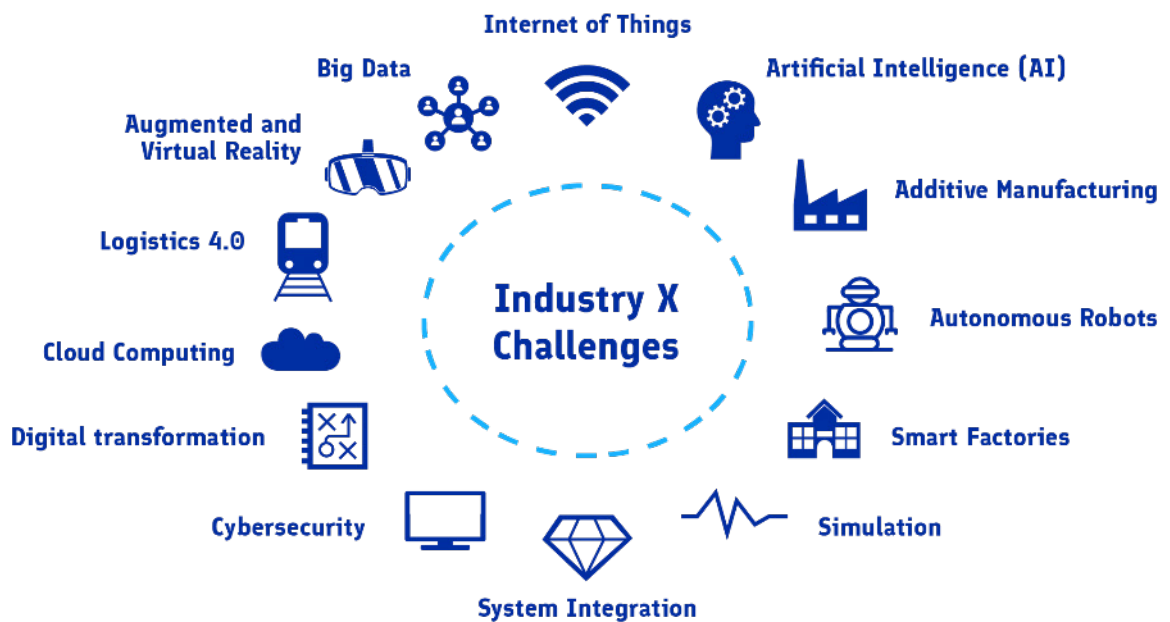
Internet of Things

Big Data

Artificial Intelligence (AI)

Augmented and Virtual Reality

Additive Manufacturing

Logistics 4.0

Industry X Challenges

Autonomous Robots

Cloud Computing

Digital transformation

Smart Factories

Cybersecurity

Simulation

System Integration